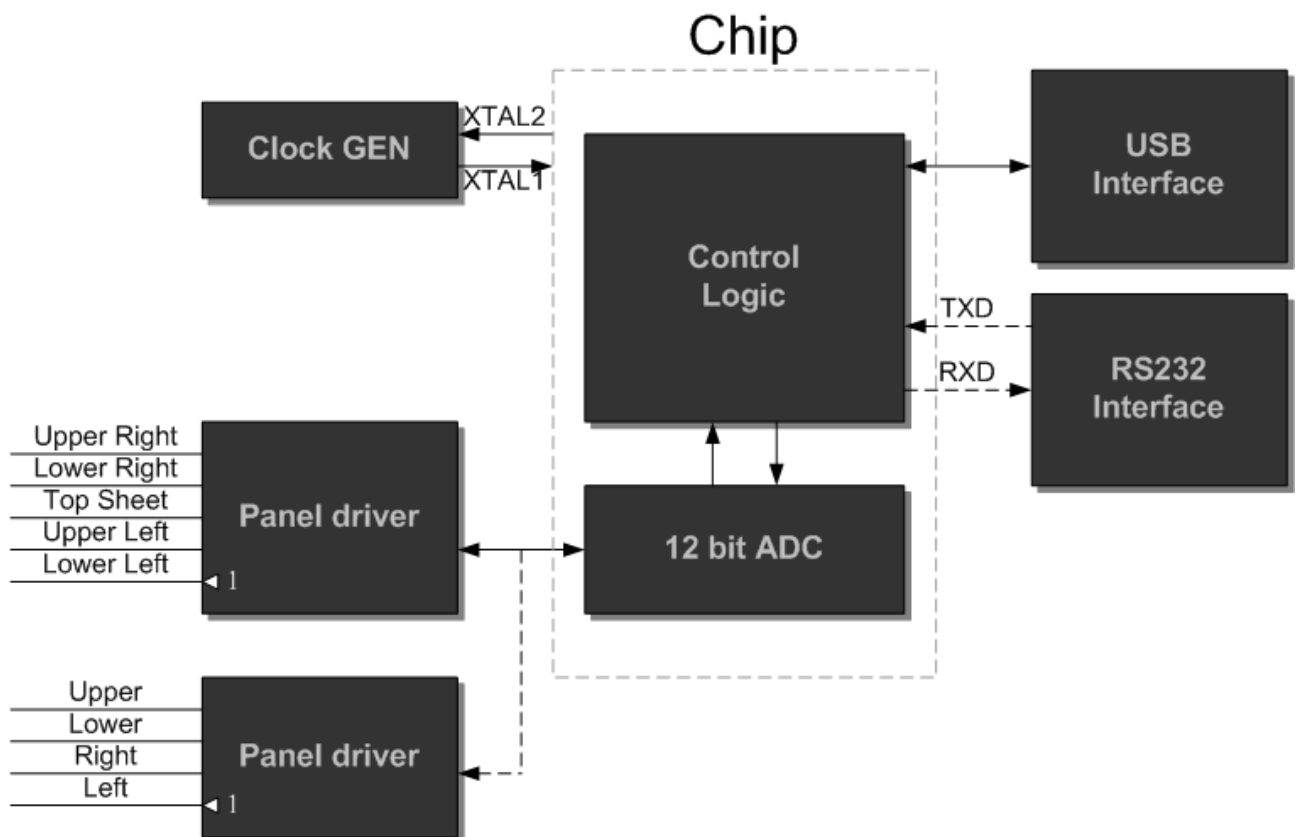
Chip

Clock GEN

XTAL2

XTAL1

Control Logic

USB Interface

TXD

RXD

RS232 Interface

Upper Right
Lower Right
Top Sheet
Upper Left
Lower Left

1

Panel driver

12 bit ADC

Upper
Lower
Right
Left

1

Panel driver